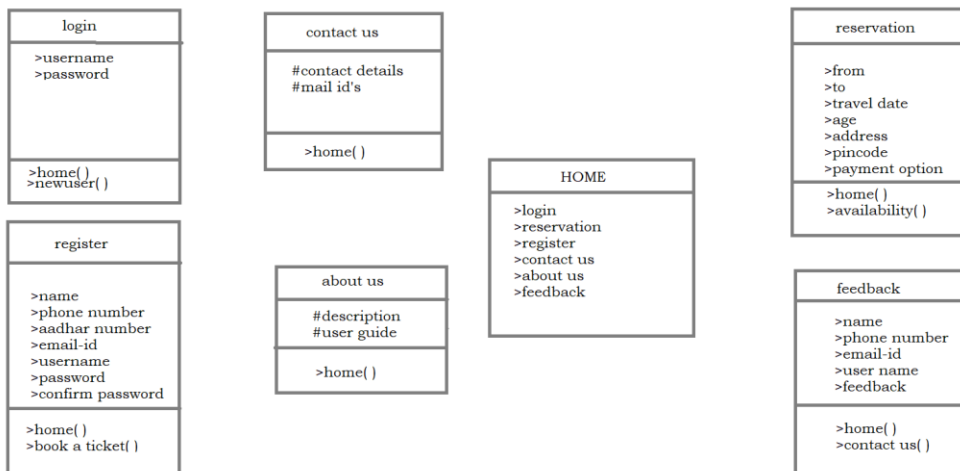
login

>username
>password

>home( )
>newuser( )

contact us

#contact details
#mail id's

>home( )

reservation

>from
>to
>travel date
>age
>address
>pincode
>payment option

>home( )
>availability( )

HOME

>login
>reservation
>register
>contact us
>about us
>feedback

register

>name
>phone number
>aadhar number
>email-id
>username
>password
>confirm password

>home( )
>book a ticket( )

about us

#description
#user guide

>home( )

feedback

>name
>phone number
>email-id
>user name
>feedback

>home( )
>contact us( )